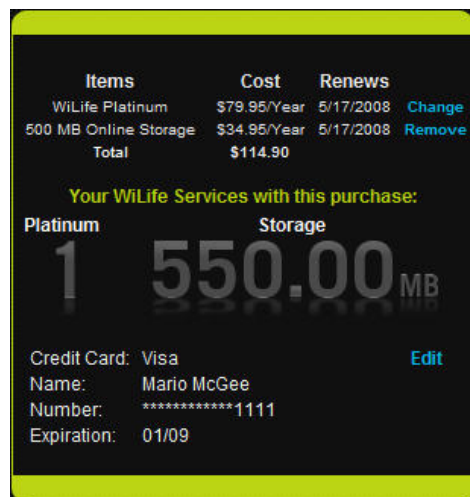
| Items | Cost | Renews | |
|---|---|---|---|
| WiLife Platinum | \$79.95/Year | 5/17/2008 | Change |
| 500 MB Online Storage | \$34.95/Year | 5/17/2008 | Remove |
| Total | \$114.90 | | |

Your WiLife Services with this purchase:

Platinum

Storage

1

550.00 MB

Credit Card: Visa

Edit

Name: Mario McGee

Number: ************1111

Expiration: 01/09